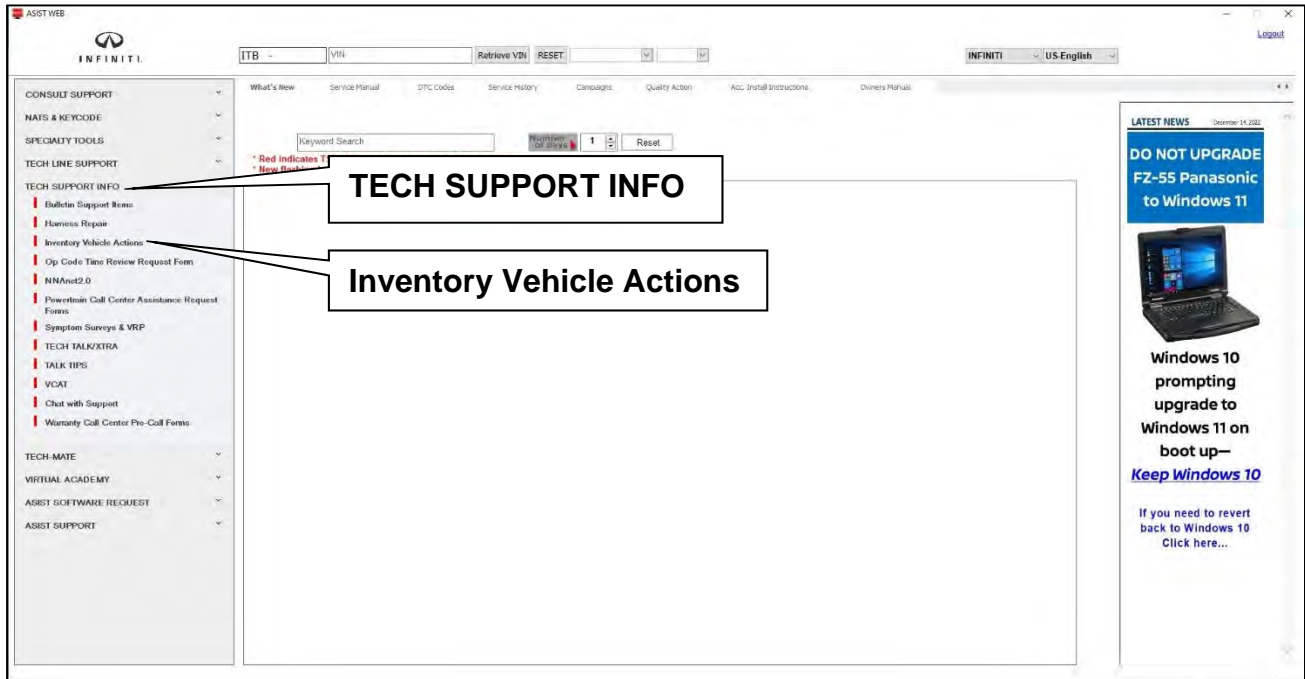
ASIST WEB

INFINITI

ITB VIN Retrieve VIN RESET

INFINITI US-English

Logout

CONSULT SUPPORT
NATS & KEYCODE
SPECIALTY TOOLS
TECH LINE SUPPORT
TECH SUPPORT INFO
Bulletin Support Items
Harness Repair
Inventory Vehicle Actions
Op Code Time Review Request Form
NNAnet2.0
Powertrain Call Center Assistance Request Forms
Symptom Surveys & VRP
TECH TALK/XTRA
TALK TIPS
VCAT
Chat with Support
Warranty Call Center Pre-Call Forms
TECH-MATE
VIRTUAL ACADEMY
ASIST SOFTWARE REQUEST
ASIST SUPPORT

What's New Service Manual DTC Codes Service History Campaigns Quality Action Acc. Install Instructions Owners Manuals

Keyword Search Number of Days 1 Reset

* Red Indicates T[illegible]
* New Bu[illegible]

TECH SUPPORT INFO

Inventory Vehicle Actions

LATEST NEWS December 14, 2022

DO NOT UPGRADE FZ-55 Panasonic to Windows 11

Windows 10 prompting upgrade to Windows 11 on boot up—
Keep Windows 10

If you need to revert back to Windows 10 Click here...